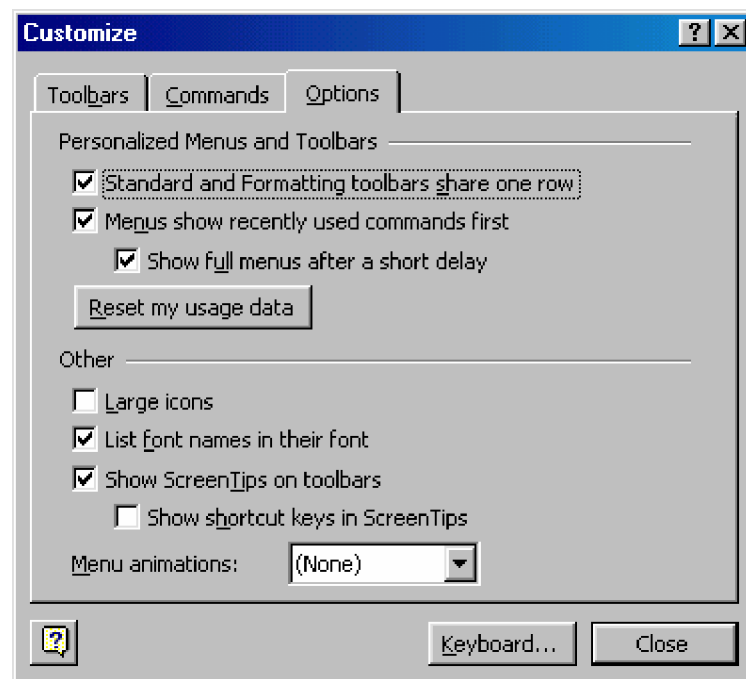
Customize

? X

Toolbars | Commands | Options

Personalized Menus and Toolbars

☑ Standard and Formatting toolbars share one row

☑ Menus show recently used commands first

☑ Show full menus after a short delay

Reset my usage data

Other

☐ Large icons

☑ List font names in their font

☑ Show ScreenTips on toolbars

☐ Show shortcut keys in ScreenTips

Menu animations: (None)

Keyboard... Close